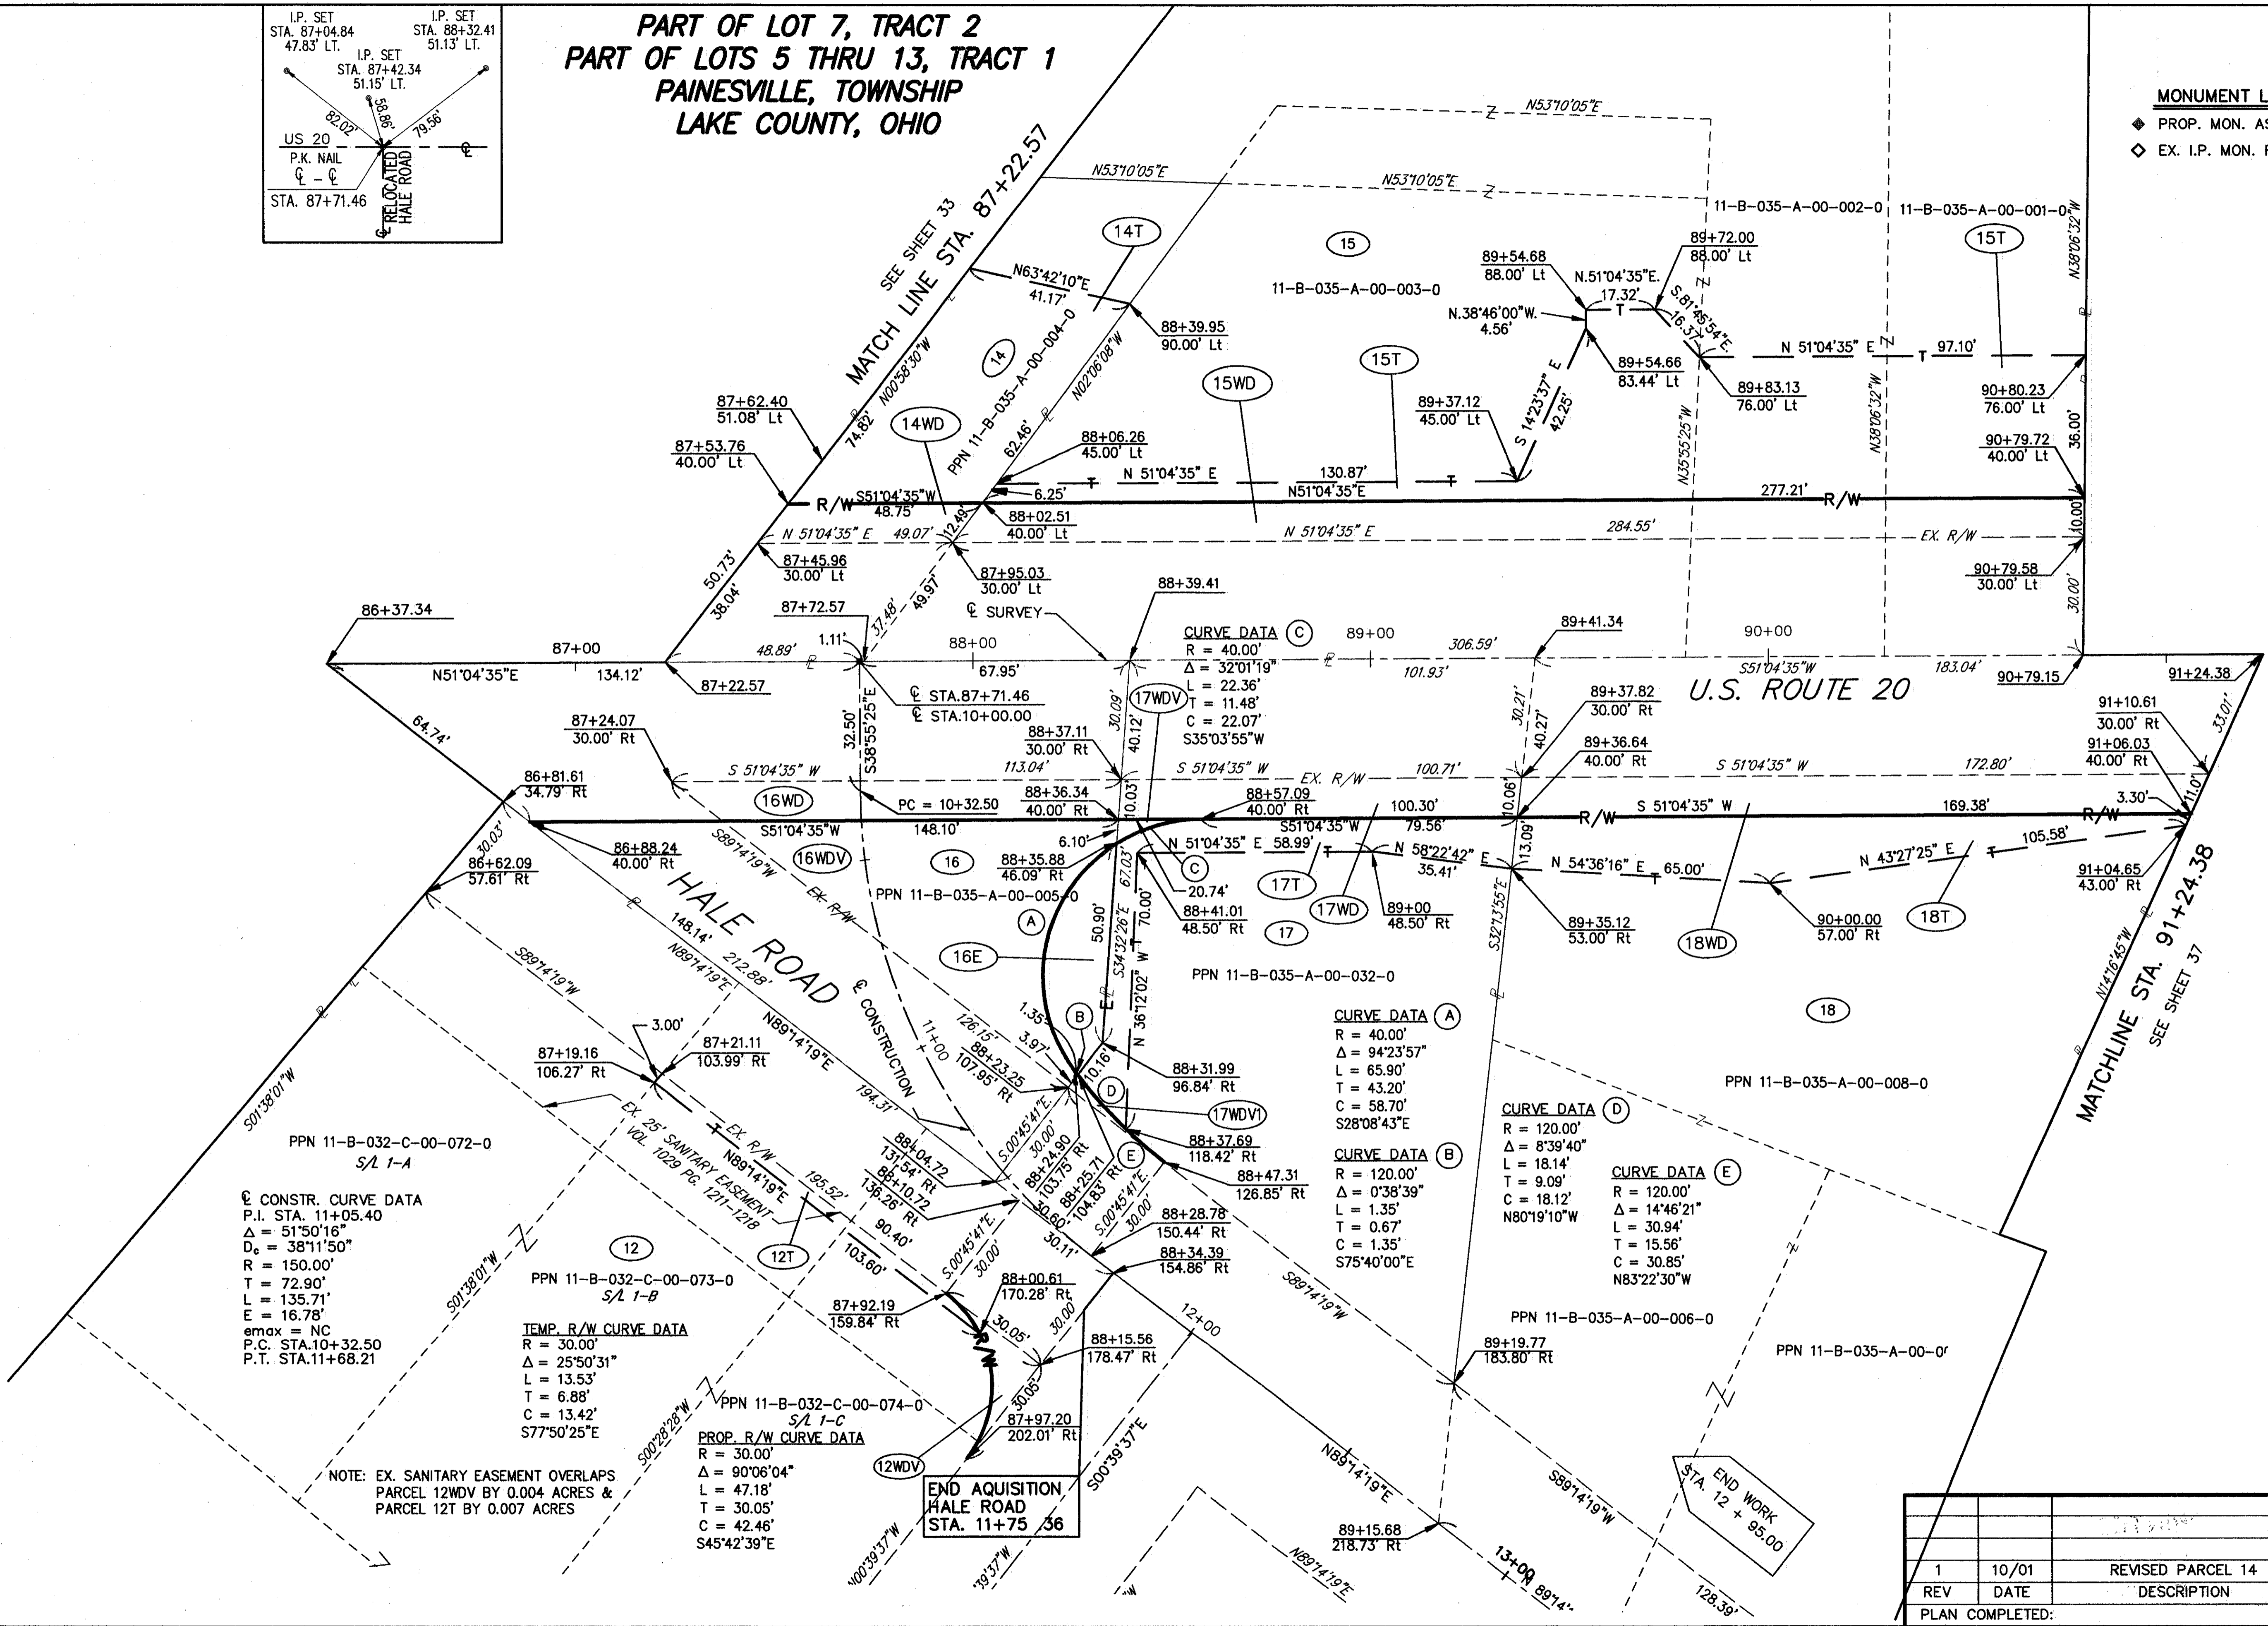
I.P. SET
STA. 87+04.84
47.83' LT.
I.P. SET
STA. 88+32.41
51.13' LT.
I.P. SET
STA. 87+42.34
51.15' LT.
82.02'
58.86'
79.56'
US 20
P.K. NAIL
℄ - ℄
STA. 87+71.46
℄ RELOCATED HALE ROAD

PART OF LOT 7, TRACT 2
PART OF LOTS 5 THRU 13, TRACT 1
PAINESVILLE, TOWNSHIP
LAKE COUNTY, OHIO

MONUMENT L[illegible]
PROP. MON. AS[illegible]
EX. I.P. MON. F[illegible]

SEE SHEET 33
MATCH LINE STA. 87+22.57
N00°58'30"W
N53°10'05"E
N53°10'05"E
N53°10'05"E
11-B-035-A-00-002-0
11-B-035-A-00-001-0
N38°06'32"W
14T
15
15T
N63°42'10"E
41.17'
11-B-035-A-00-003-0
89+54.68
88.00' Lt
N.51°04'35"E.
17.32'
89+72.00
88.00' Lt
S.81°45'54"E
16.37'
N.38°46'00"W.
4.56'
88+39.95
90.00' Lt
14
PPN 11-B-035-A-00-004-0
N02°06'08"W
15WD
15T
89+54.66
83.44' Lt
N 51°04'35" E
97.10'
89+83.13
76.00' Lt
90+80.23
76.00' Lt
87+62.40
51.08' Lt
74.82'
14WD
62.46'
89+37.12
45.00' Lt
S 14°23'37" E
42.25'
N35°55'25"W
N38°06'32"W
36.00'
90+79.72
40.00' Lt
87+53.76
40.00' Lt
88+06.26
45.00' Lt
N 51°04'35" E
130.87'
N51°04'35"E
R/W
S51°04'35"W
48.75'
6.25'
12.49'
277.21'
R/W
88+02.51
40.00' Lt
10.00'
N 51°04'35" E
49.07'
N 51°04'35" E
284.55'
EX. R/W
87+45.96
30.00' Lt
50.73'
38.04'
37.48'
49.97'
87+95.03
30.00' Lt
90+79.58
30.00' Lt
30.00'
88+39.41
86+37.34
87+72.57
℄ SURVEY
CURVE DATA C
R = 40.00'
Δ = 32°01'19"
L = 22.36'
T = 11.48'
C = 22.07'
S35°03'55"W
89+00
306.59'
89+41.34
90+00
87+00
48.89'
1.11'
88+00
67.95'
101.93'
S51°04'35"W
183.04'
N51°04'35"E
134.12'
87+22.57
℄ STA.87+71.46
℄ STA.10+00.00
17WDV
30.09'
40.12'
30.21'
40.27'
89+37.82
30.00' Rt
U.S. ROUTE 20
90+79.15
91+24.38
64.74'
87+24.07
30.00' Rt
32.50'
S38°55'25"E
88+37.11
30.00' Rt
89+36.64
40.00' Rt
91+10.61
30.00' Rt
91+06.03
40.00' Rt
33.01'
86+81.61
34.79' Rt
S 51°04'35" W
113.04'
S 51°04'35" W
EX. R/W
100.71'
S 51°04'35" W
172.80'
16WD
PC = 10+32.50
88+36.34
40.00' Rt
88+57.09
40.00' Rt
10.03'
10.06'
R/W
S 51°04'35" W
169.38'
R/W
3.30'
11.0'
S51°04'35"W
148.10'
S51°04'35"W
100.30'
79.56'
13.09'
105.58'
30.03'
86+88.24
40.00' Rt
S89°14'19"W
16WDV
16
6.10'
N 51°04'35" E
58.99'
N 58°22'42" E
35.41'
N 54°36'16" E
65.00'
N 43°27'25" E
91+04.65
43.00' Rt
86+62.09
57.61' Rt
88+35.88
46.09' Rt
C
20.74'
17T
17WD
67.03'
HALE ROAD
EX. R/W
PPN 11-B-035-A-00-005-0
88+41.01
48.50' Rt
70.00'
89+00
48.50' Rt
S32°13'55"E
89+35.12
53.00' Rt
18WD
90+00.00
57.00' Rt
18T
MATCHLINE STA. 91+24.38
SEE SHEET 37
N14°16'45"W
148.14'
212.88'
N89°14'19"E
A
50.90'
S34°32'26"E
17
16E
N 36°12'02" W
PPN 11-B-035-A-00-032-0
S89°14'19"W
℄ CONSTRUCTION
18
126.15'
88+23.25
107.95' Rt
1.35'
B
3.97'
CURVE DATA A
R = 40.00'
Δ = 94°23'57"
L = 65.90'
T = 43.20'
C = 58.70'
S28°08'43"E
3.00'
87+21.11
103.99' Rt
N89°14'19"E
11+00
10.16'
88+31.99
96.84' Rt
PPN 11-B-035-A-00-008-0
87+19.16
106.27' Rt
194.31'
D
17WDV1
CURVE DATA D
R = 120.00'
Δ = 8°39'40"
L = 18.14'
T = 9.09'
C = 18.12'
N80°19'10"W
S01°38'01"W
EX. 25' SANITARY EASEMENT
VOL. 1029 PG. 1211-1218
EX. R/W
N89°14'19"E
88+04.72
131.54' Rt
88+10.72
136.26' Rt
S00°45'41"E
30.00'
88+24.90
103.75' Rt
88+25.71
104.83' Rt
E
88+37.69
118.42' Rt
CURVE DATA B
R = 120.00'
Δ = 0°38'39"
L = 1.35'
T = 0.67'
C = 1.35'
S75°40'00"E
88+47.31
126.85' Rt
CURVE DATA E
R = 120.00'
Δ = 14°46'21"
L = 30.94'
T = 15.56'
C = 30.85'
N83°22'30"W
PPN 11-B-032-C-00-072-0
S/L 1-A
℄ CONSTR. CURVE DATA
P.I. STA. 11+05.40
Δ = 51°50'16"
D$_c$ = 38°11'50"
R = 150.00'
T = 72.90'
L = 135.71'
E = 16.78'
emax = NC
P.C. STA.10+32.50
P.T. STA.11+68.21
195.52'
12T
90.40'
103.60'
30.60'
30.11'
S00°45'41"E
30.00'
88+28.78
150.44' Rt
88+34.39
154.86' Rt
S01°38'01"W
12
PPN 11-B-032-C-00-073-0
S/L 1-B
S00°45'41"E
30.00'
88+00.61
170.28' Rt
87+92.19
159.84' Rt
30.05'
30.00'
12+00
S89°14'19"W
PPN 11-B-035-A-00-006-0
TEMP. R/W CURVE DATA
R = 30.00'
Δ = 25°50'31"
L = 13.53'
T = 6.88'
C = 13.42'
S77°50'25"E
88+15.56
178.47' Rt
89+19.77
183.80' Rt
PPN 11-B-035-A-00-0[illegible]
S00°28'28"W
PPN 11-B-032-C-00-074-0
S/L 1-C
PROP. R/W CURVE DATA
R = 30.00'
Δ = 90°06'04"
L = 47.18'
T = 30.05'
C = 42.46'
S45°42'39"E
30.05'
87+97.20
202.01' Rt
S00°39'37"E
N89°14'19"E
S89°14'19"W
NOTE: EX. SANITARY EASEMENT OVERLAPS PARCEL 12WDV BY 0.004 ACRES & PARCEL 12T BY 0.007 ACRES
12WDV
END AQUISITION
HALE ROAD
STA. 11+75.36
END WORK
STA. 12 + 95.00
N00°39'37"W
89+15.68
218.73' Rt
N89°14'19"E
13+00
89°14'
128.39'

| | | |
|---|---|---|
| | | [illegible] |
| 1 | 10/01 | REVISED PARCEL 14 |
| REV | DATE | DESCRIPTION |
| PLAN COMPLETED: | | |